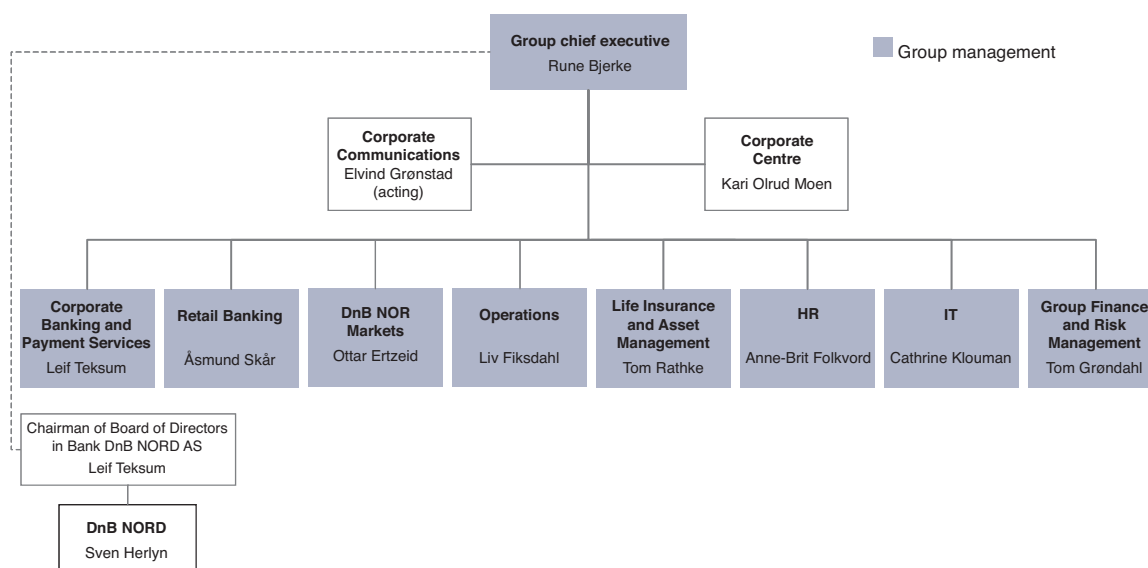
Group chief executive
Rune Bjerke

Group management

Corporate Communications
Elvind Grønstad (acting)

Corporate Centre
Kari Olrud Moen

Corporate Banking and Payment Services
Leif Teksum

Retail Banking
Åsmund Skår

DnB NOR Markets
Ottar Ertzeid

Operations
Liv Fiksdahl

Life Insurance and Asset Management
Tom Rathke

HR
Anne-Brit Folkvord

IT
Cathrine Klouman

Group Finance and Risk Management
Tom Grøndahl

Chairman of Board of Directors in Bank DnB NORD AS
Leif Teksum

DnB NORD
Sven Herlyn